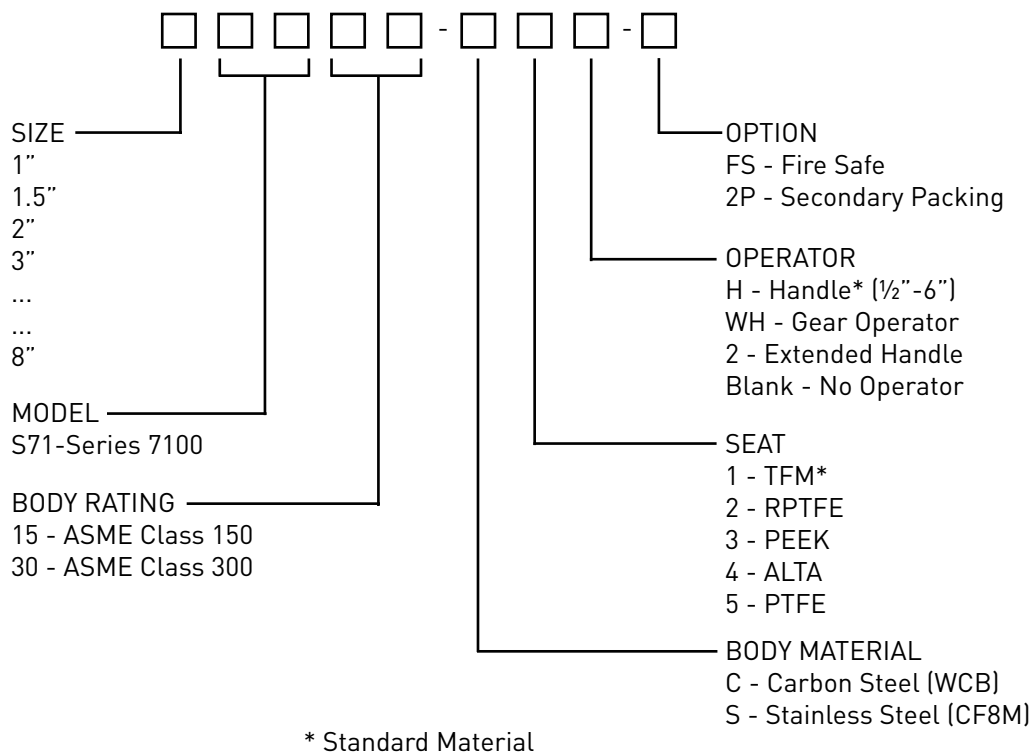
- -

SIZE
1"
1.5"
2"
3"
...
...
8"

MODEL
S71-Series 7100

BODY RATING
15 - ASME Class 150
30 - ASME Class 300

OPTION
FS - Fire Safe
2P - Secondary Packing

OPERATOR
H - Handle* (½"-6")
WH - Gear Operator
2 - Extended Handle
Blank - No Operator

SEAT
1 - TFM*
2 - RPTFE
3 - PEEK
4 - ALTA
5 - PTFE

BODY MATERIAL
C - Carbon Steel (WCB)
S - Stainless Steel (CF8M)

* Standard Material